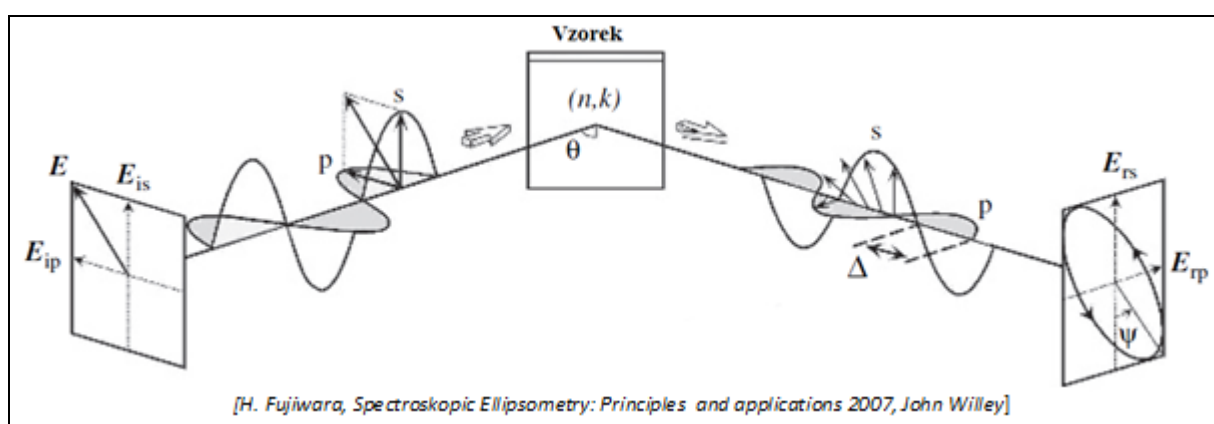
Vzorek

$(n,k)$

$\theta$

$\boldsymbol{E}$

$\boldsymbol{E}_{\text{is}}$

$\boldsymbol{E}_{\text{ip}}$

p

s

s

p

$\Delta$

$\boldsymbol{E}_{\text{rs}}$

$\boldsymbol{E}_{\text{rp}}$

$\psi$

[H. Fujiwara, Spectroskopic Ellipsometry: Principles and applications 2007, John Willey]